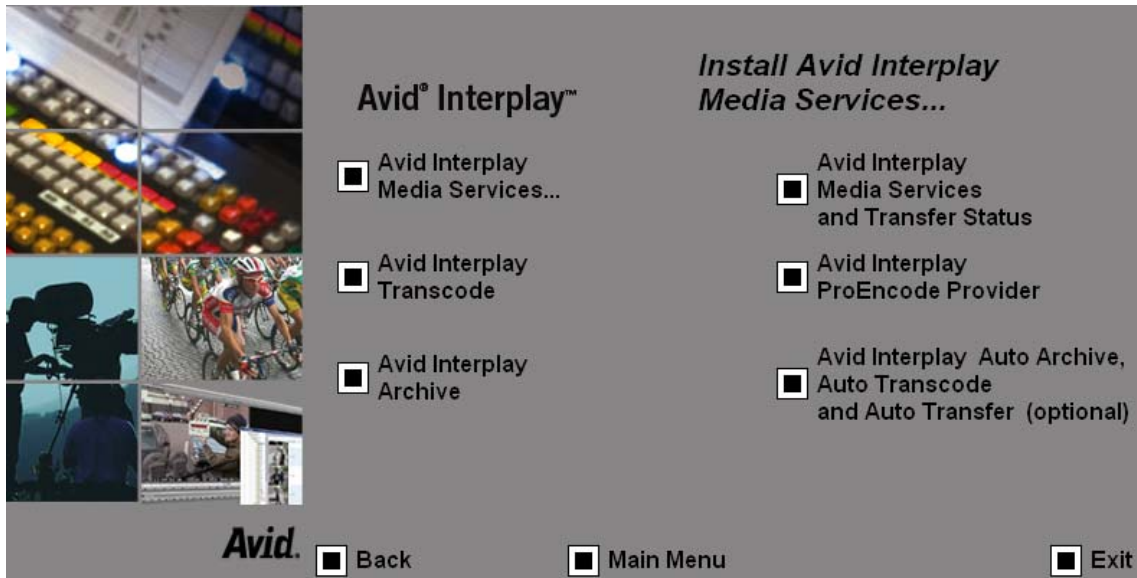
Avid® Interplay™

Install Avid Interplay Media Services...

Avid Interplay Media Services...

Avid Interplay Media Services and Transfer Status

Avid Interplay Transcode

Avid Interplay ProEncode Provider

Avid Interplay Archive

Avid Interplay Auto Archive, Auto Transcode and Auto Transfer (optional)

Avid.

Back

Main Menu

Exit